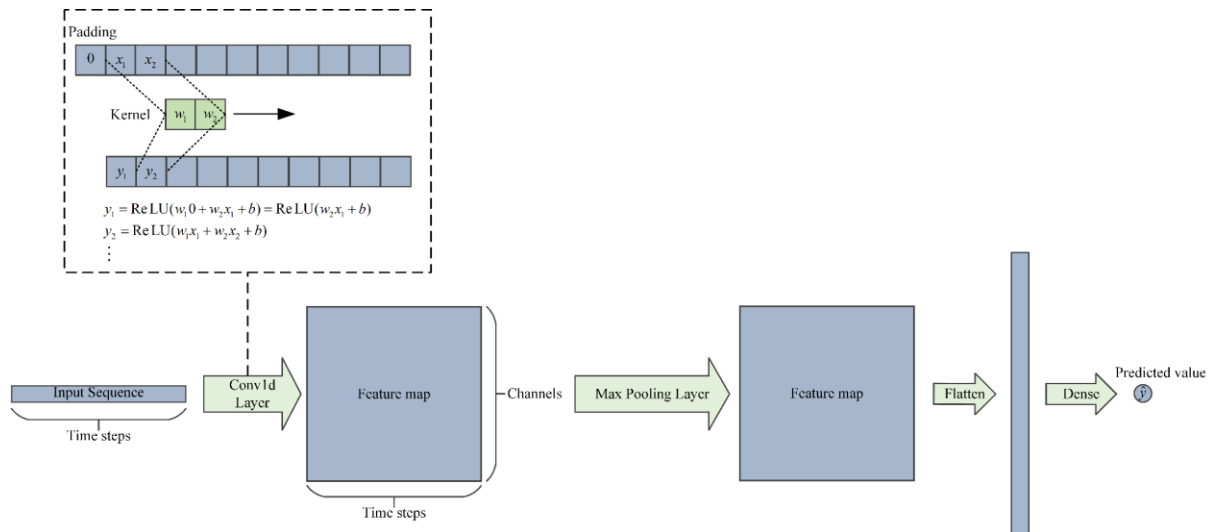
Padding

0 $x_1$ $x_2$

Kernel $w_1$ $w_2$

$y_1$ $y_2$

$y_1 = \mathrm{ReLU}(w_1 0 + w_2 x_1 + b) = \mathrm{ReLU}(w_2 x_1 + b)$
$y_2 = \mathrm{ReLU}(w_1 x_1 + w_2 x_2 + b)$
$\vdots$

Input Sequence

Time steps

Conv1d Layer

Feature map

Time steps

Channels

Max Pooling Layer

Feature map

Flatten

Dense

Predicted value

$\hat{y}$